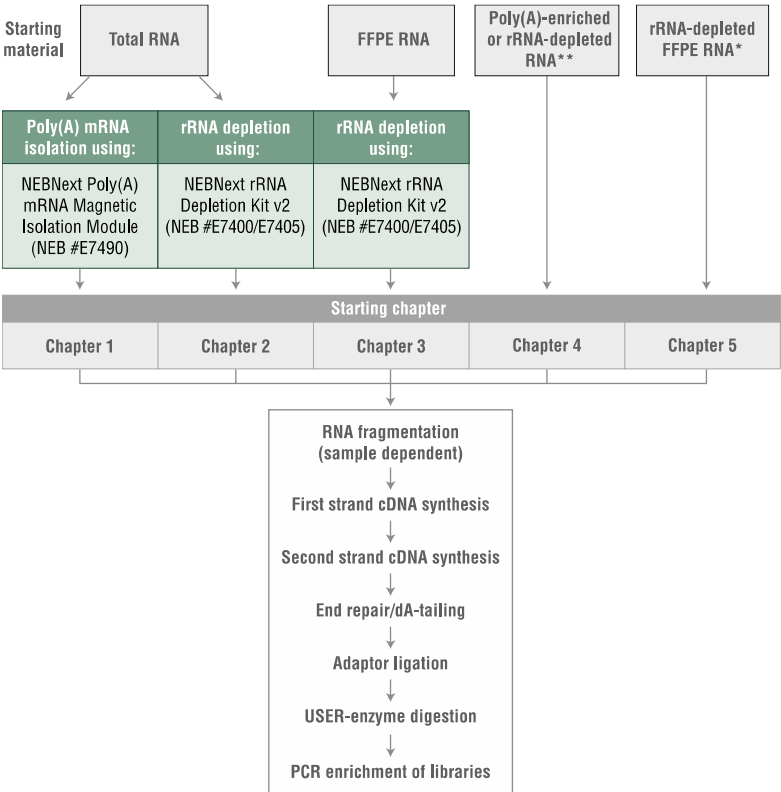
Starting material

Total RNA

FFPE RNA

Poly(A)-enriched or rRNA-depleted RNA**

rRNA-depleted FFPE RNA*

| Poly(A) mRNA isolation using: | rRNA depletion using: | rRNA depletion using: |
|---|---|---|
| NEBNext Poly(A) mRNA Magnetic Isolation Module (NEB #E7490) | NEBNext rRNA Depletion Kit v2 (NEB #E7400/E7405) | NEBNext rRNA Depletion Kit v2 (NEB #E7400/E7405) |

Starting chapter

| Chapter 1 | Chapter 2 | Chapter 3 | Chapter 4 | Chapter 5 |
|---|---|---|---|---|

RNA fragmentation (sample dependent)

First strand cDNA synthesis

Second strand cDNA synthesis

End repair/dA-tailing

Adaptor ligation

USER-enzyme digestion

PCR enrichment of libraries